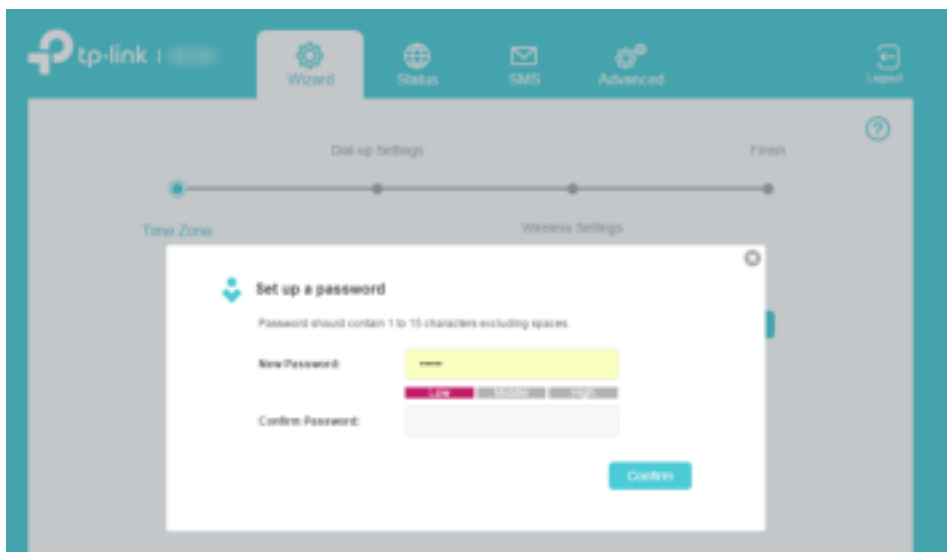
tp-link | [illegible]

Wizard
Status
SMS
Advanced
Logout

Dial-up Settings
Finish
Time Zone
Wireless Settings

Set up a password

Password should contain 1 to 15 characters excluding spaces.

New Password:
Low Middle High
Confirm Password:

Confirm